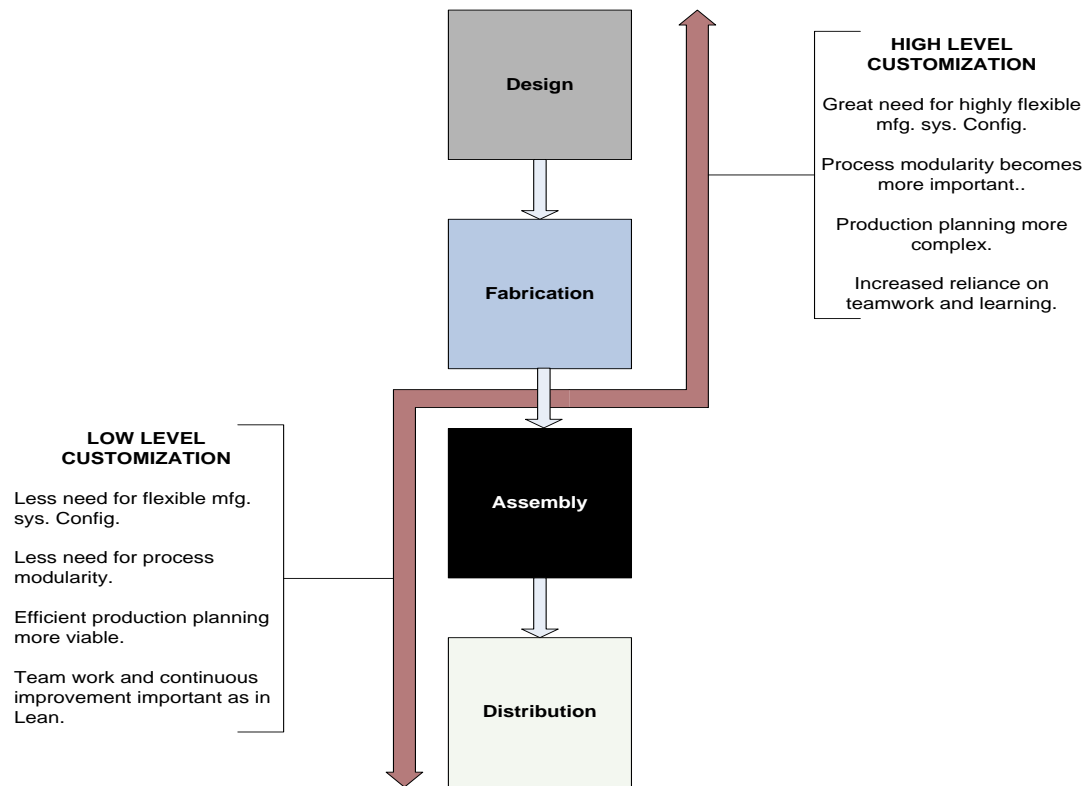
Design

Fabrication

Assembly

Distribution

HIGH LEVEL CUSTOMIZATION

Great need for highly flexible mfg. sys. Config.

Process modularity becomes more important..

Production planning more complex.

Increased reliance on teamwork and learning.

LOW LEVEL CUSTOMIZATION

Less need for flexible mfg. sys. Config.

Less need for process modularity.

Efficient production planning more viable.

Team work and continuous improvement important as in Lean.